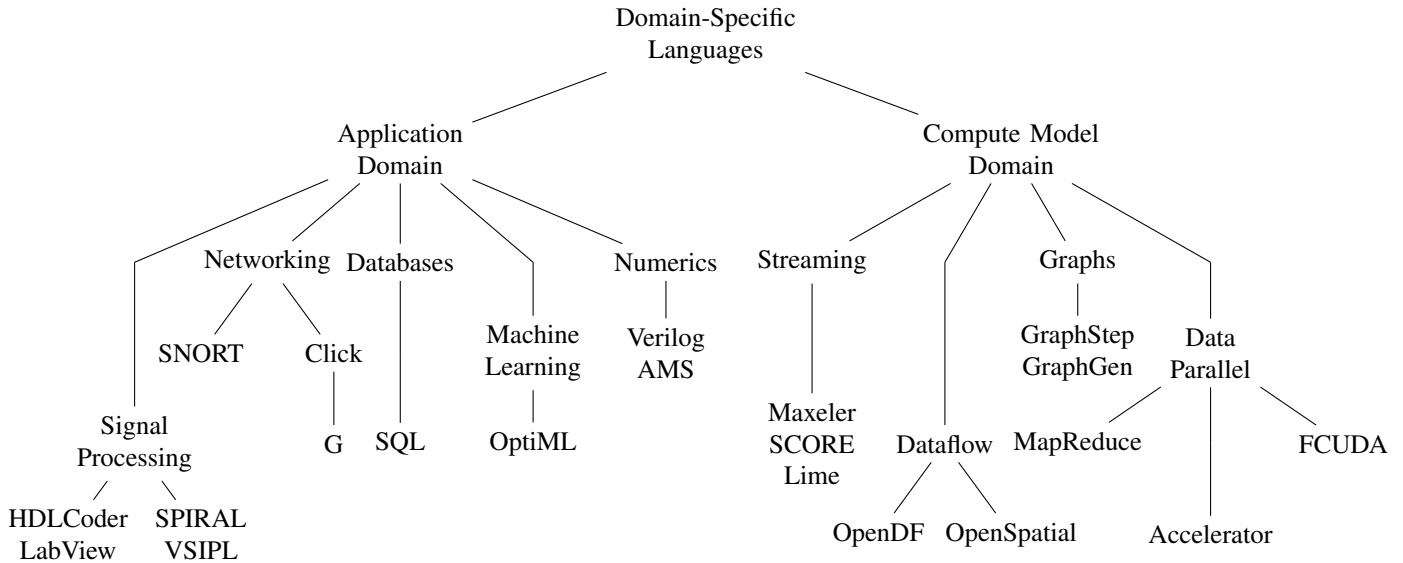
Domain-Specific Languages

Application Domain

Compute Model Domain

Signal Processing

Networking

Databases

Machine Learning

Numerics

Streaming

Dataflow

Graphs

Data Parallel

HDLCoder LabView

SPIRAL VSIPL

SNORT

Click

G

SQL

OptiML

Verilog AMS

Maxeler SCORE Lime

OpenDF

OpenSpatial

GraphStep GraphGen

MapReduce

Accelerator

FCUDA